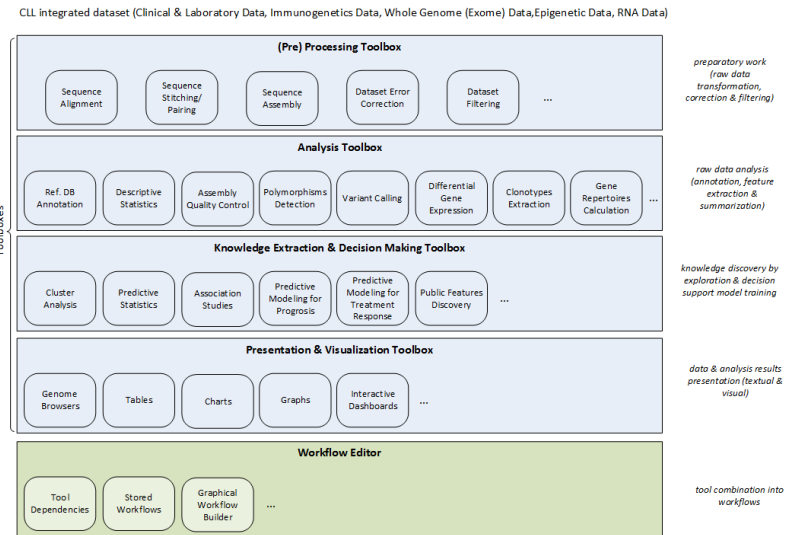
CLL integrated dataset (Clinical & Laboratory Data, Immunogenetics Data, Whole Genome (Exome) Data,Epigenetic Data, RNA Data)

Toolboxes

(Pre) Processing Toolbox

Sequence Alignment

Sequence Stitching/ Pairing

Sequence Assembly

Dataset Error Correction

Dataset Filtering

...

preparatory work (raw data transformation, correction & filtering)

Analysis Toolbox

Ref. DB Annotation

Descriptive Statistics

Assembly Quality Control

Polymorphisms Detection

Variant Calling

Differential Gene Expression

Clonotypes Extraction

Gene Repertoires Calculation

...

raw data analysis (annotation, feature extraction & summarization)

Knowledge Extraction & Decision Making Toolbox

Cluster Analysis

Predictive Statistics

Association Studies

Predictive Modeling for Progrosis

Predictive Modeling for Treatment Response

Public Features Discovery

...

knowledge discovery by exploration & decision support model training

Presentation & Visualization Toolbox

Genome Browsers

Tables

Charts

Graphs

Interactive Dashboards

...

data & analysis results presentation (textual & visual)

Workflow Editor

Tool Dependencies

Stored Workflows

Graphical Workflow Builder

...

tool combination into workflows